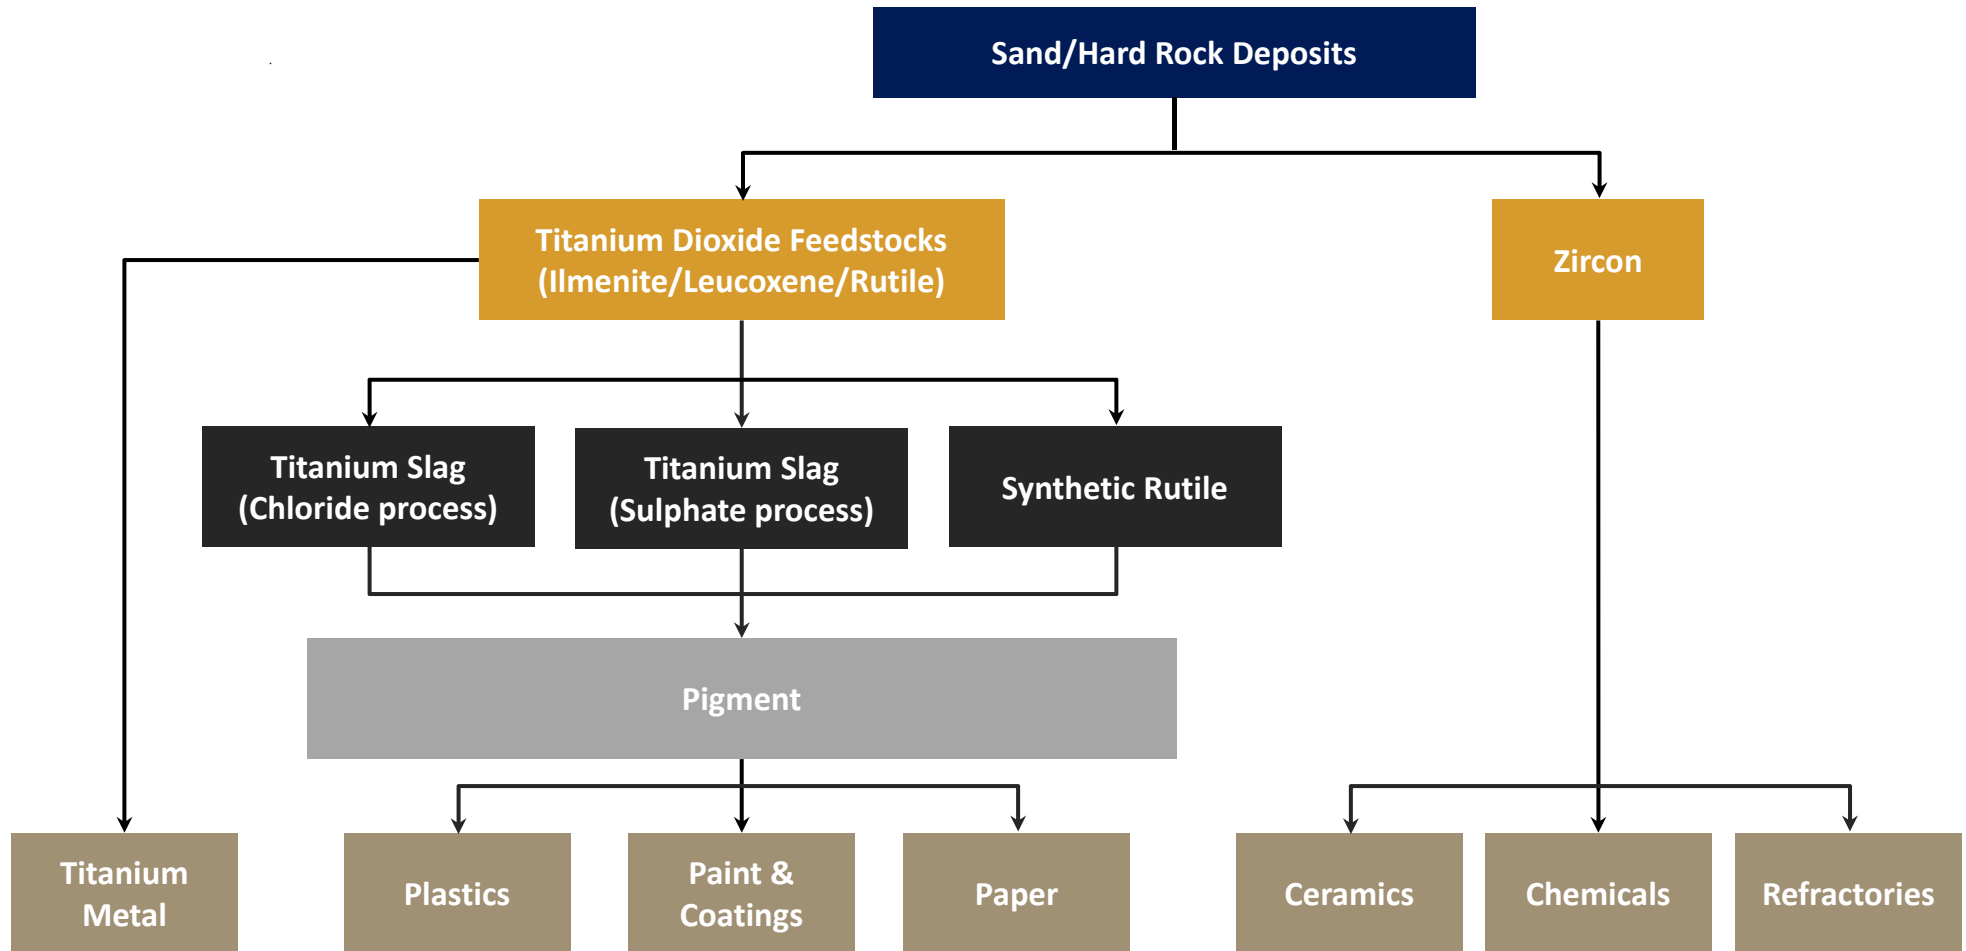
Sand/Hard Rock Deposits

Titanium Dioxide Feedstocks (Ilmenite/Leucoxene/Rutile)

Zircon

Titanium Slag (Chloride process)

Titanium Slag (Sulphate process)

Synthetic Rutile

Pigment

Titanium Metal

Plastics

Paint & Coatings

Paper

Ceramics

Chemicals

Refractories